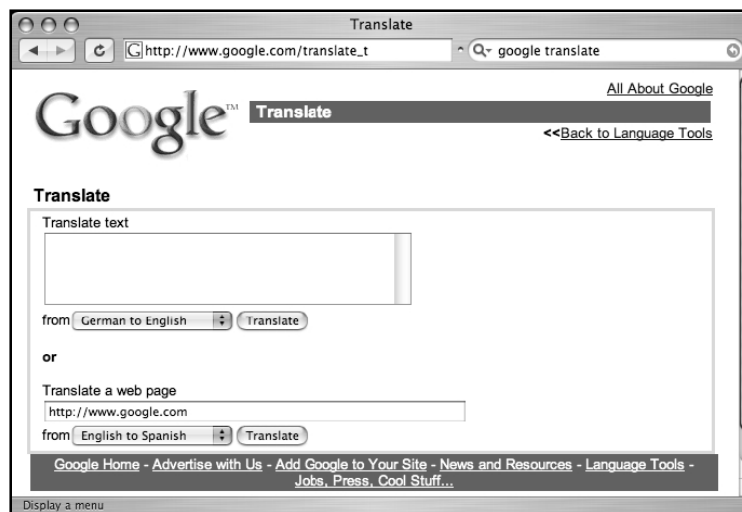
Translate

http://www.google.com/translate_t

google translate

All About Google

Google™

Translate

<<Back to Language Tools

Translate

Translate text

from German to English Translate

or

Translate a web page

http://www.google.com

from English to Spanish Translate

Google Home - Advertise with Us - Add Google to Your Site - News and Resources - Language Tools - Jobs, Press, Cool Stuff...

Display a menu